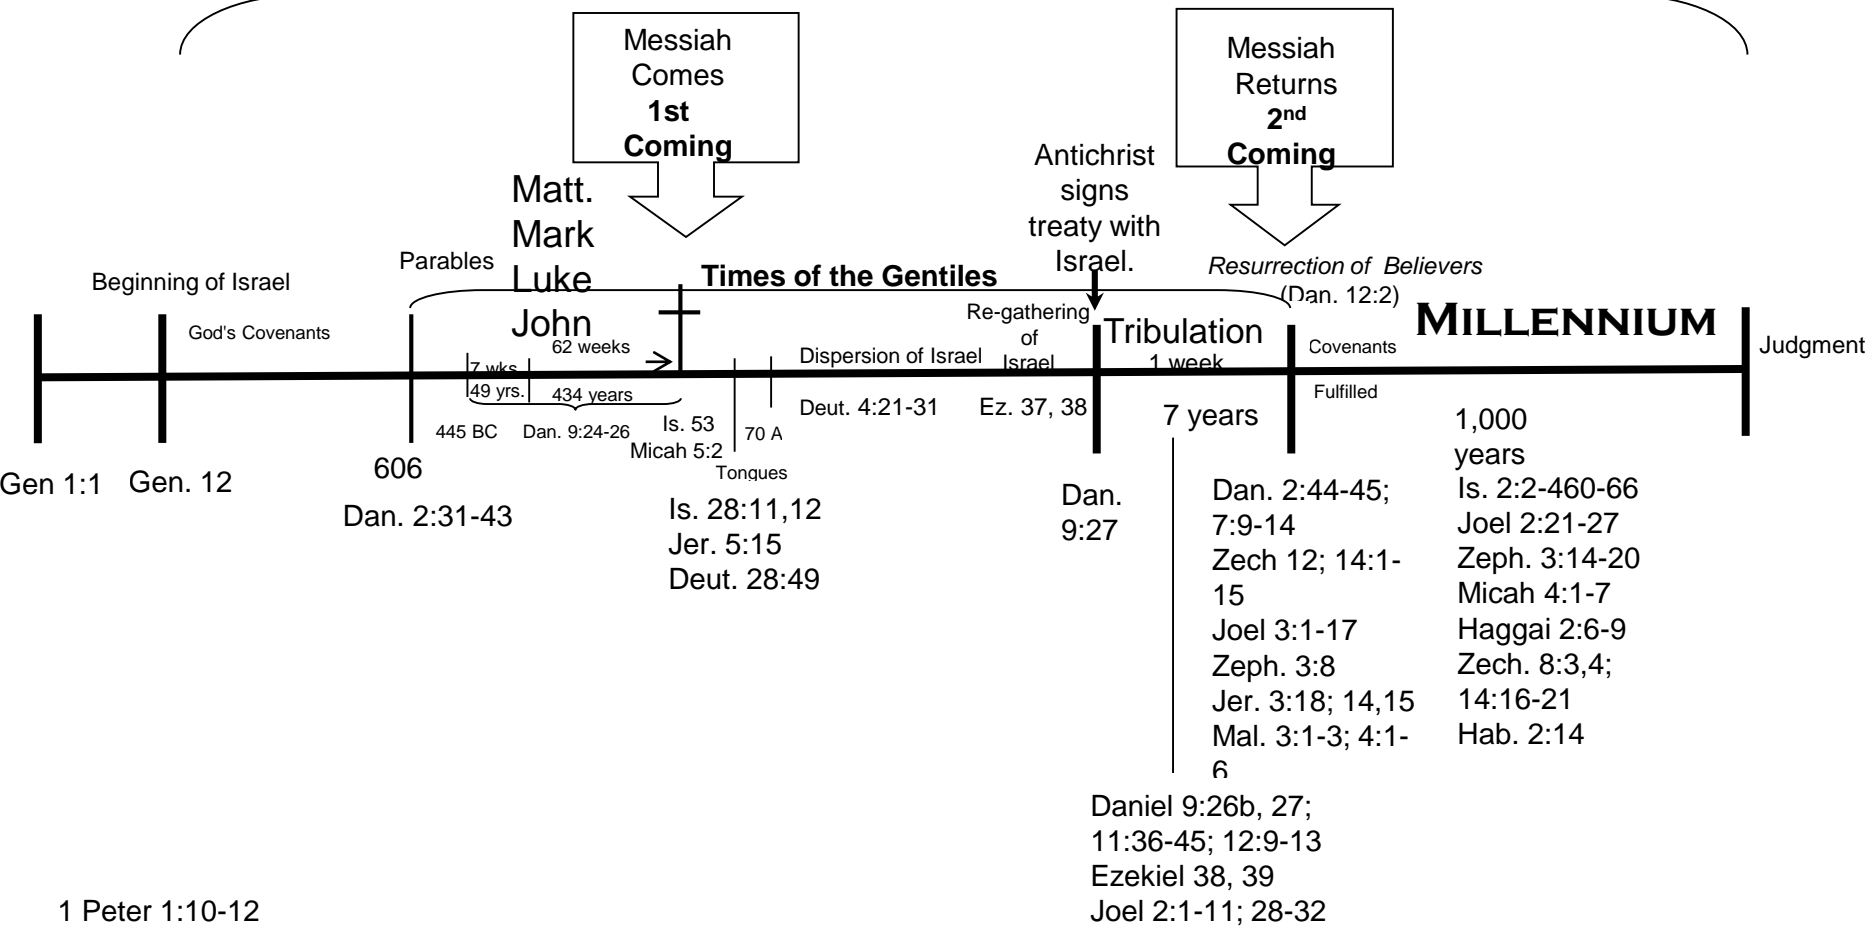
Messiah Comes
1st Coming

Messiah Returns
2nd Coming

Matt.
Mark
Luke
John

Antichrist signs treaty with Israel.

Beginning of Israel

Parables

Times of the Gentiles

Resurrection of Believers
(Dan. 12:2)

God's Covenants

Re-gathering of Israel

Tribulation
1 week

MILLENNIUM

Judgment

62 weeks

7 wks
49 yrs.

434 years

Dispersion of Israel

Covenants
Fulfilled

445 BC

Dan. 9:24-26

Is. 53

Micah 5:2

70 A

Tongues

Deut. 4:21-31

Ez. 37, 38

7 years

1,000 years

Gen 1:1

Gen. 12

606

Dan. 2:31-43

Is. 28:11,12
Jer. 5:15
Deut. 28:49

Dan. 9:27

Dan. 2:44-45; 7:9-14
Zech 12; 14:1-15
Joel 3:1-17
Zeph. 3:8
Jer. 3:18; 14,15
Mal. 3:1-3; 4:1-6

Is. 2:2-460-66
Joel 2:21-27
Zeph. 3:14-20
Micah 4:1-7
Haggai 2:6-9
Zech. 8:3,4; 14:16-21
Hab. 2:14

Daniel 9:26b, 27; 11:36-45; 12:9-13
Ezekiel 38, 39
Joel 2:1-11; 28-32

1 Peter 1:10-12